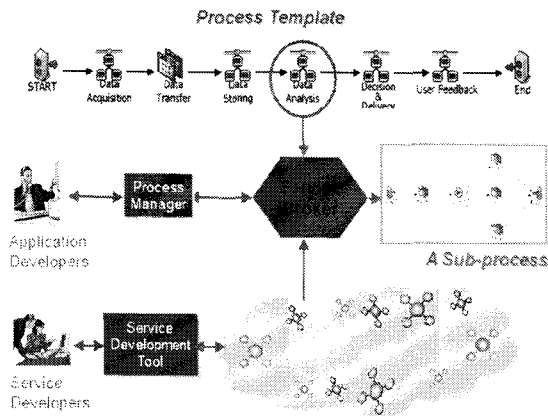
Process Template

START

Data Acquisition

Data Transfer

Data Storing

Data Analysis

Decision & Delivery

User Feedback

End

Process Manager

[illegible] Broker

Application Developers

A Sub-process

Service Development Tool

Service Developers